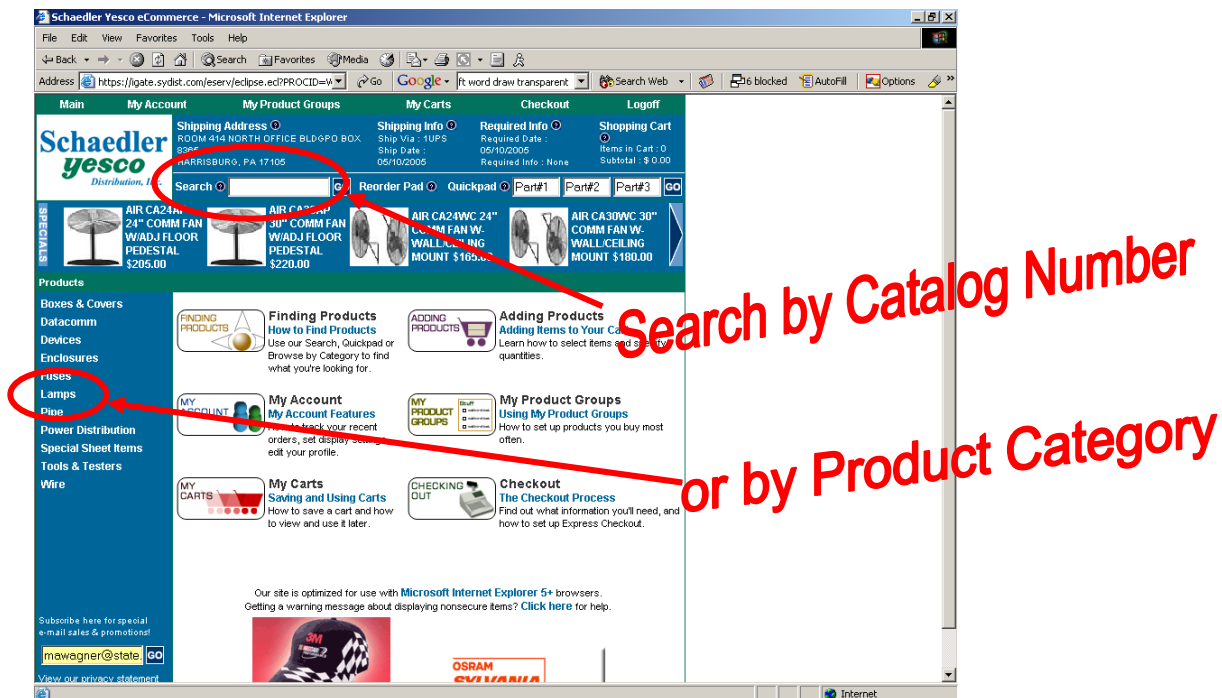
Schaedler Yesco eCommerce - Microsoft Internet Explorer

File Edit View Favorites Tools Help

Back Search Favorites Media

Address https://igate.sydist.com/eserv/eclipse.ecl?PROCID=W Go Google ft word draw transparent Search Web 6 blocked AutoFill Options

Main My Account My Product Groups My Carts Checkout Logoff

Schaedler yesco Distribution, Inc.

Shipping Address ROOM 414 NORTH OFFICE BLDGPO BOX 8365 HARRISBURG, PA 17105

Ship Info Ship Via : 1UPS Ship Date : 05/10/2005

Required Info Required Date : 05/10/2005 Required Info : None

Shopping Cart Items in Cart : 0 Subtotal : $ 0.00

Search GO Reorder Pad Quickpad Part#1 Part#2 Part#3 GO

SPECIALS

AIR CA24AP 24" COMM FAN W/ADJ FLOOR PEDESTAL $205.00

AIR CA30AP 30" COMM FAN W/ADJ FLOOR PEDESTAL $220.00

AIR CA24WC 24" COMM FAN W-WALL/CEILING MOUNT $165.00

AIR CA30WC 30" COMM FAN W-WALL/CEILING MOUNT $180.00

Products

Boxes & Covers
Datacomm
Devices
Enclosures
Fuses
Lamps
Pipe
Power Distribution
Special Sheet Items
Tools & Testers
Wire

FINDING PRODUCTS
Finding Products
How to Find Products
Use our Search, Quickpad or Browse by Category to find what you're looking for.

ADDING PRODUCTS
Adding Products
Adding Items to Your Ca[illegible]
Learn how to select items and s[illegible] quantities.

MY ACCOUNT
My Account
My Account Features
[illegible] track your recent orders, set display setti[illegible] edit your profile.

MY PRODUCT GROUPS
My Product Groups
Using My Product Groups
How to set up products you buy most often.

MY CARTS
My Carts
Saving and Using Carts
How to save a cart and how to view and use it later.

CHECKING OUT
Checkout
The Checkout Process
Find out what information you'll need, and how to set up Express Checkout.

Search by Catalog Number

or by Product Category

Our site is optimized for use with Microsoft Internet Explorer 5+ browsers.
Getting a warning message about displaying nonsecure items? Click here for help.

Subscribe here for special e-mail sales & promotions!

mawagner@state GO

View our privacy statement

3M

OSRAM SYLVANIA

Internet